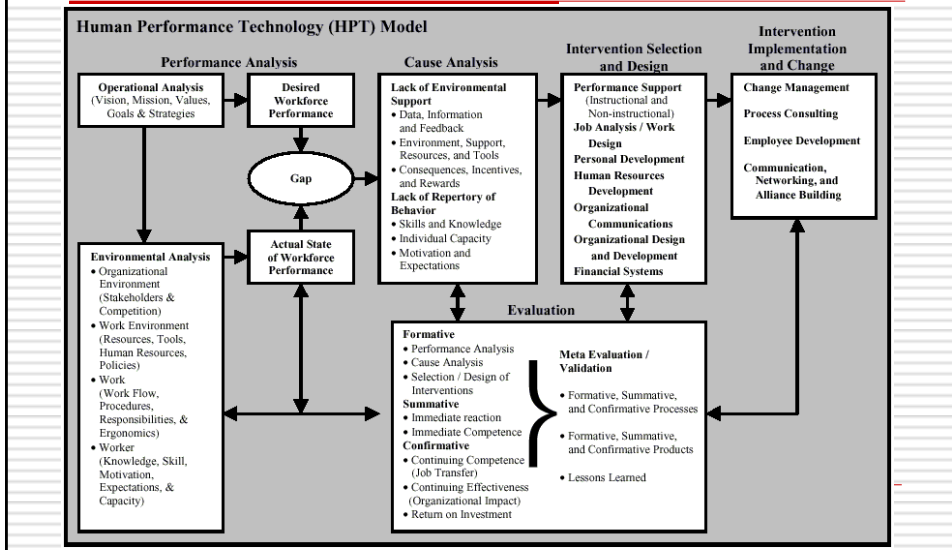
Human Performance Technology (HPT) Model

Performance Analysis

Operational Analysis (Vision, Mission, Values, Goals & Strategies)

Desired Workforce Performance

Gap

Actual State of Workforce Performance

Environmental Analysis
• Organizational Environment (Stakeholders & Competition)
• Work Environment (Resources, Tools, Human Resources, Policies)
• Work (Work Flow, Procedures, Responsibilities, & Ergonomics)
• Worker (Knowledge, Skill, Motivation, Expectations, & Capacity)

Cause Analysis

Lack of Environmental Support
• Data, Information and Feedback
• Environment, Support, Resources, and Tools
• Consequences, Incentives, and Rewards
Lack of Repertory of Behavior
• Skills and Knowledge
• Individual Capacity
• Motivation and Expectations

Intervention Selection and Design

Performance Support (Instructional and Non-instructional)
Job Analysis / Work Design
Personal Development
Human Resources Development
Organizational Communications
Organizational Design and Development
Financial Systems

Intervention Implementation and Change

Change Management
Process Consulting
Employee Development
Communication, Networking, and Alliance Building

Evaluation

Formative
• Performance Analysis
• Cause Analysis
• Selection / Design of Interventions
Summative
• Immediate reaction
• Immediate Competence
Confirmative
• Continuing Competence (Job Transfer)
• Continuing Effectiveness (Organizational Impact)
• Return on Investment

Meta Evaluation / Validation
• Formative, Summative, and Confirmative Processes
• Formative, Summative, and Confirmative Products
• Lessons Learned